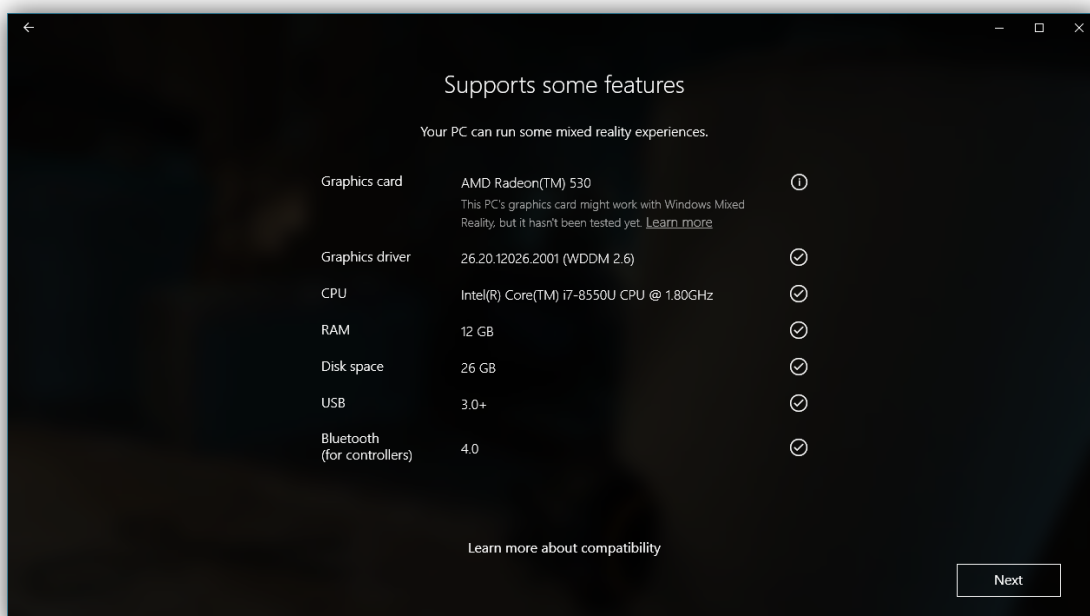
Supports some features

Your PC can run some mixed reality experiences.

| | | |
|---|---|---|
| Graphics card | AMD Radeon(TM) 530<br>This PC's graphics card might work with Windows Mixed Reality, but it hasn't been tested yet. Learn more | |
| Graphics driver | 26.20.12026.2001 (WDDM 2.6) | |
| CPU | Intel(R) Core(TM) i7-8550U CPU @ 1.80GHz | |
| RAM | 12 GB | |
| Disk space | 26 GB | |
| USB | 3.0+ | |
| Bluetooth (for controllers) | 4.0 | |

Learn more about compatibility

Next